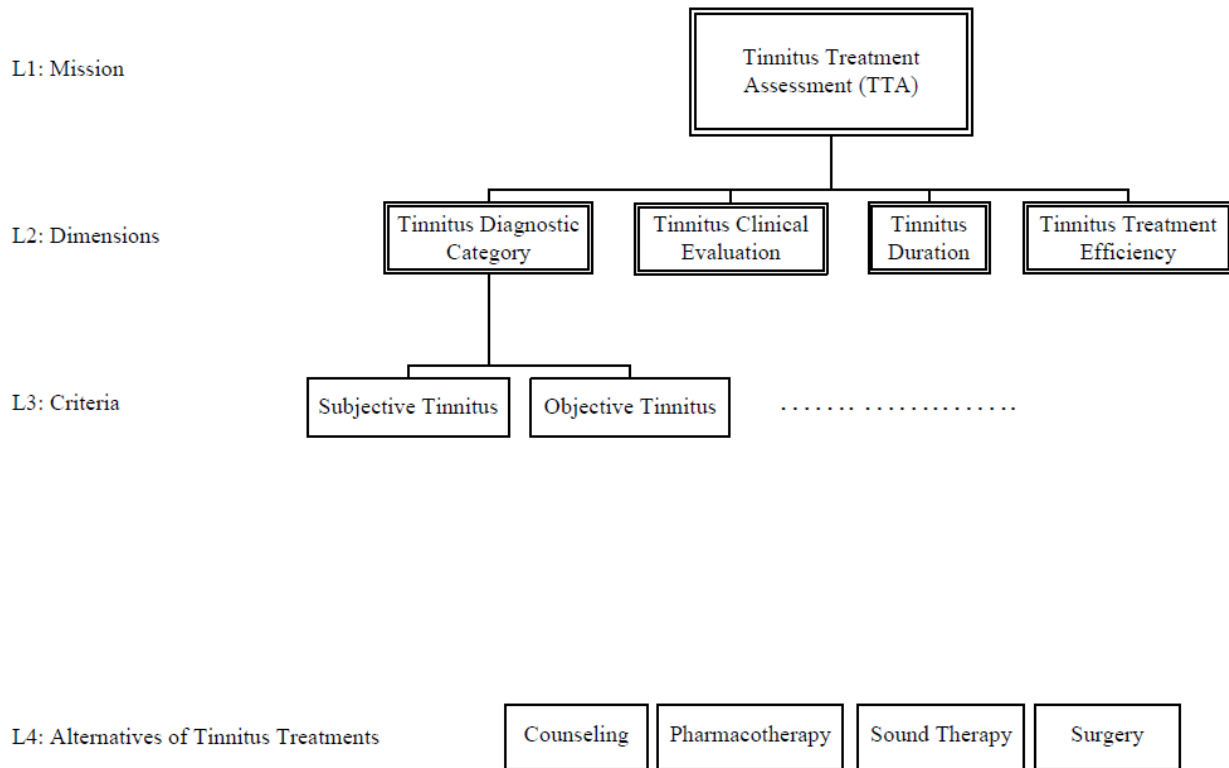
L1: Mission

Tinnitus Treatment Assessment (TTA)

L2: Dimensions

Tinnitus Diagnostic Category

Tinnitus Clinical Evaluation

Tinnitus Duration

Tinnitus Treatment Efficiency

L3: Criteria

Subjective Tinnitus

Objective Tinnitus

....... ..............

L4: Alternatives of Tinnitus Treatments

Counseling

Pharmacotherapy

Sound Therapy

Surgery